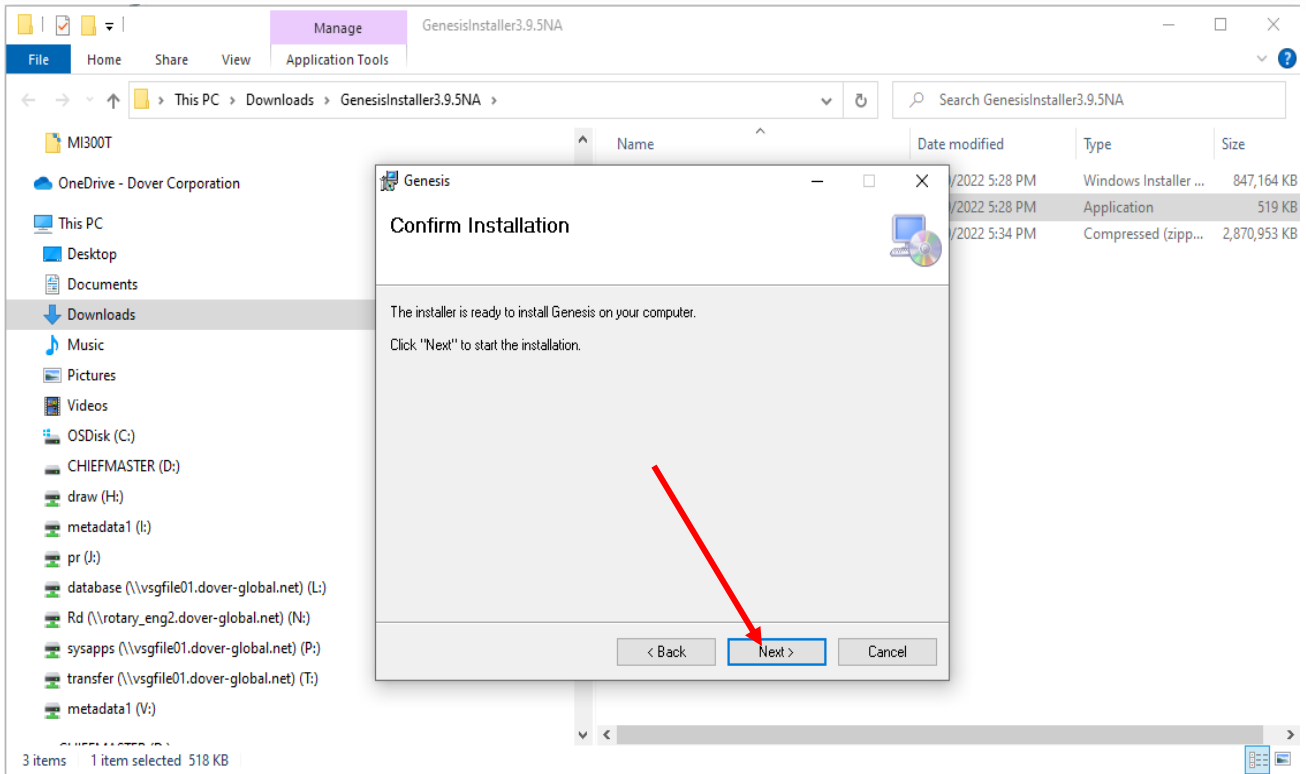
Manage
GenesisInstaller3.9.5NA
File
Home
Share
View
Application Tools
This PC > Downloads > GenesisInstaller3.9.5NA >
Search GenesisInstaller3.9.5NA
MI300T
OneDrive - Dover Corporation
This PC
Desktop
Documents
Downloads
Music
Pictures
Videos
OSDisk (C:)
CHIEFMASTER (D:)
draw (H:)
metadata1 (I:)
pr (J:)
database (\\vsgfile01.dover-global.net) (L:)
Rd (\\rotary_eng2.dover-global.net) (N:)
sysapps (\\vsgfile01.dover-global.net) (P:)
transfer (\\vsgfile01.dover-global.net) (T:)
metadata1 (V:)
3 items 1 item selected 518 KB

| Name | Date modified | Type | Size |
|---|---|---|---|
| | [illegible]/2022 5:28 PM | Windows Installer ... | 847,164 KB |
| | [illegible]/2022 5:28 PM | Application | 519 KB |
| | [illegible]/2022 5:34 PM | Compressed (zipp... | 2,870,953 KB |

Genesis
Confirm Installation
The installer is ready to install Genesis on your computer.
Click "Next" to start the installation.
< Back
Next >
Cancel